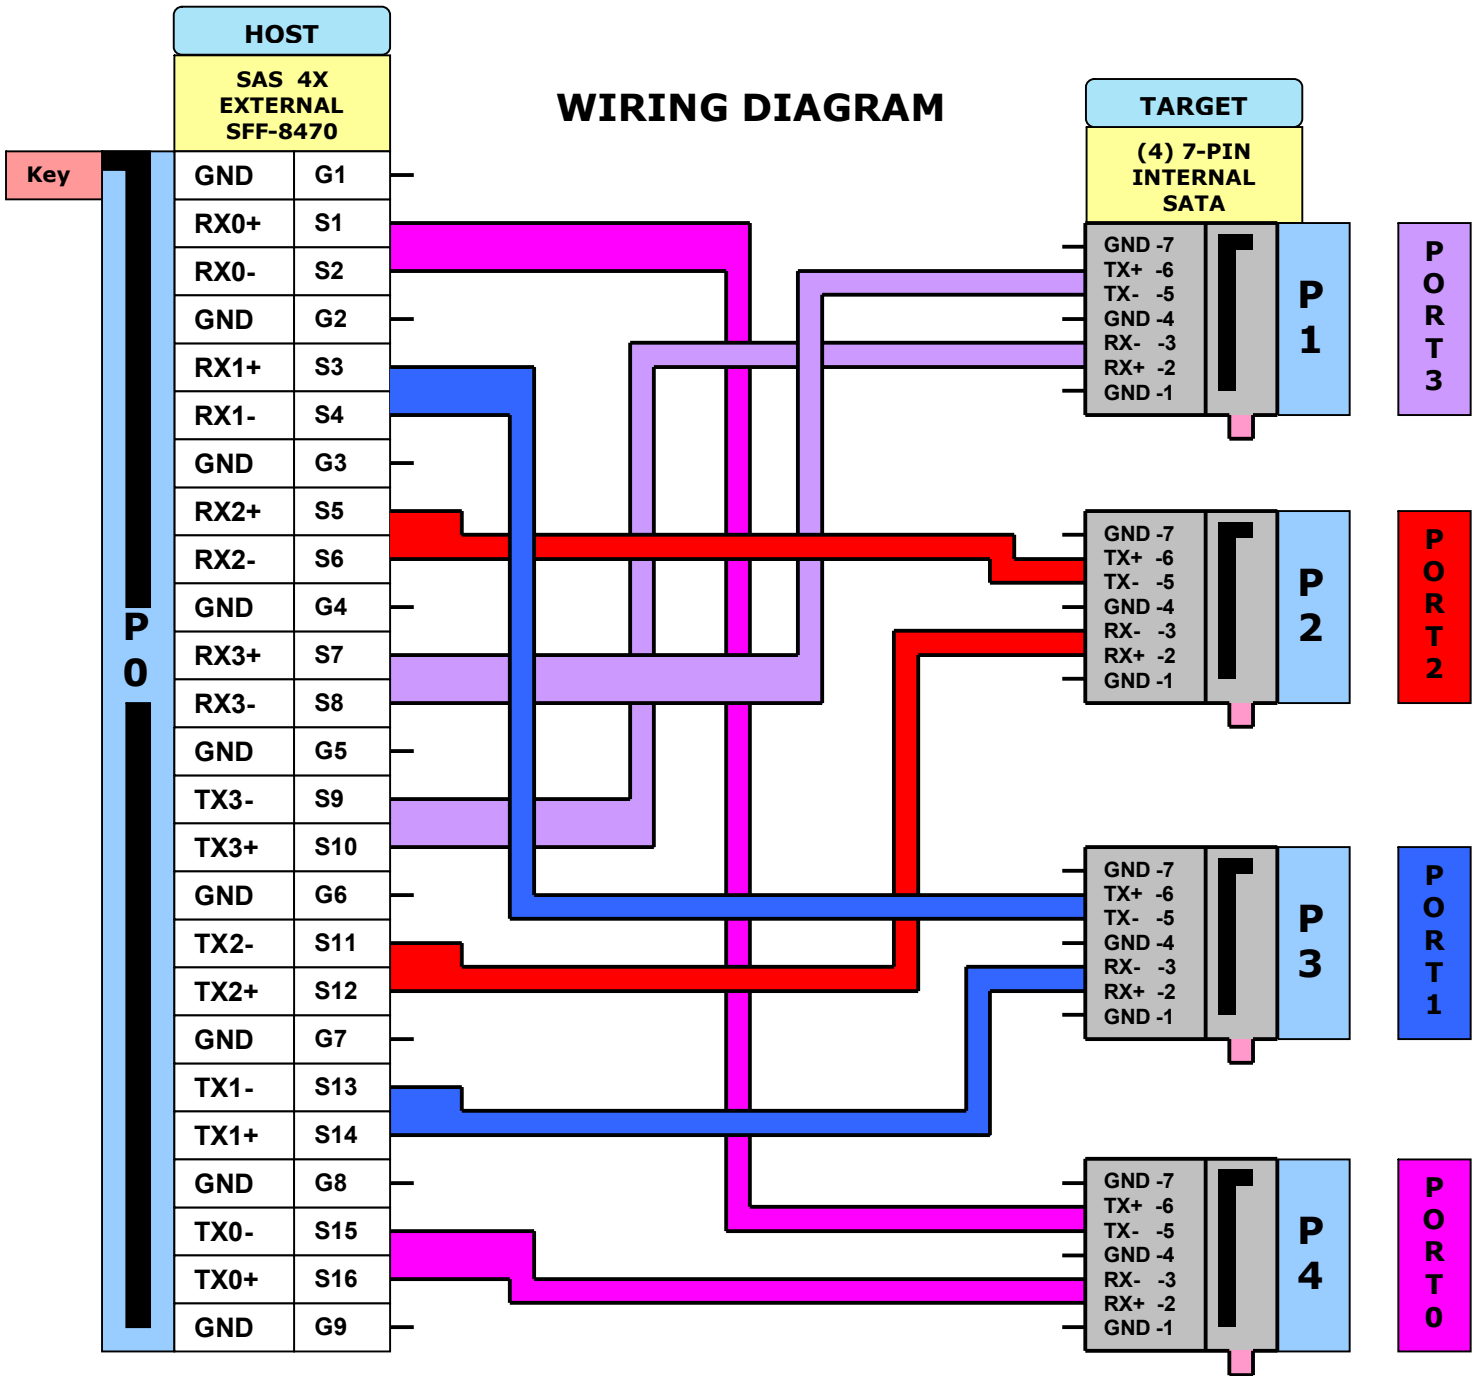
HOST

SAS 4X EXTERNAL SFF-8470

WIRING DIAGRAM

TARGET

(4) 7-PIN INTERNAL SATA

Key

P 0

| GND | G1 |
|---|---|
| RX0+ | S1 |
| RX0- | S2 |
| GND | G2 |
| RX1+ | S3 |
| RX1- | S4 |
| GND | G3 |
| RX2+ | S5 |
| RX2- | S6 |
| GND | G4 |
| RX3+ | S7 |
| RX3- | S8 |
| GND | G5 |
| TX3- | S9 |
| TX3+ | S10 |
| GND | G6 |
| TX2- | S11 |
| TX2+ | S12 |
| GND | G7 |
| TX1- | S13 |
| TX1+ | S14 |
| GND | G8 |
| TX0- | S15 |
| TX0+ | S16 |
| GND | G9 |

GND -7
TX+ -6
TX- -5
GND -4
RX- -3
RX+ -2
GND -1

P 1

PORT 3

GND -7
TX+ -6
TX- -5
GND -4
RX- -3
RX+ -2
GND -1

P 2

PORT 2

GND -7
TX+ -6
TX- -5
GND -4
RX- -3
RX+ -2
GND -1

P 3

PORT 1

GND -7
TX+ -6
TX- -5
GND -4
RX- -3
RX+ -2
GND -1

P 4

PORT 0